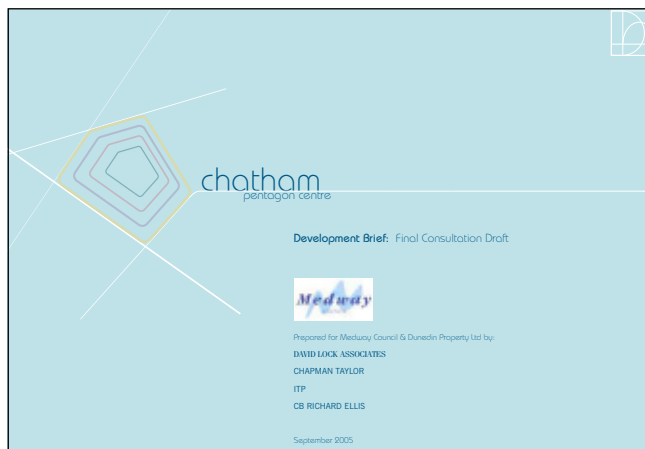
chatham
pentagon centre

Development Brief: Final Consultation Draft

Medway

Prepared for Medway Council & Dunedin Property Ltd by:
DAVID LOCK ASSOCIATES
CHAPMAN TAYLOR
ITP
CB RICHARD ELLIS

September 2005